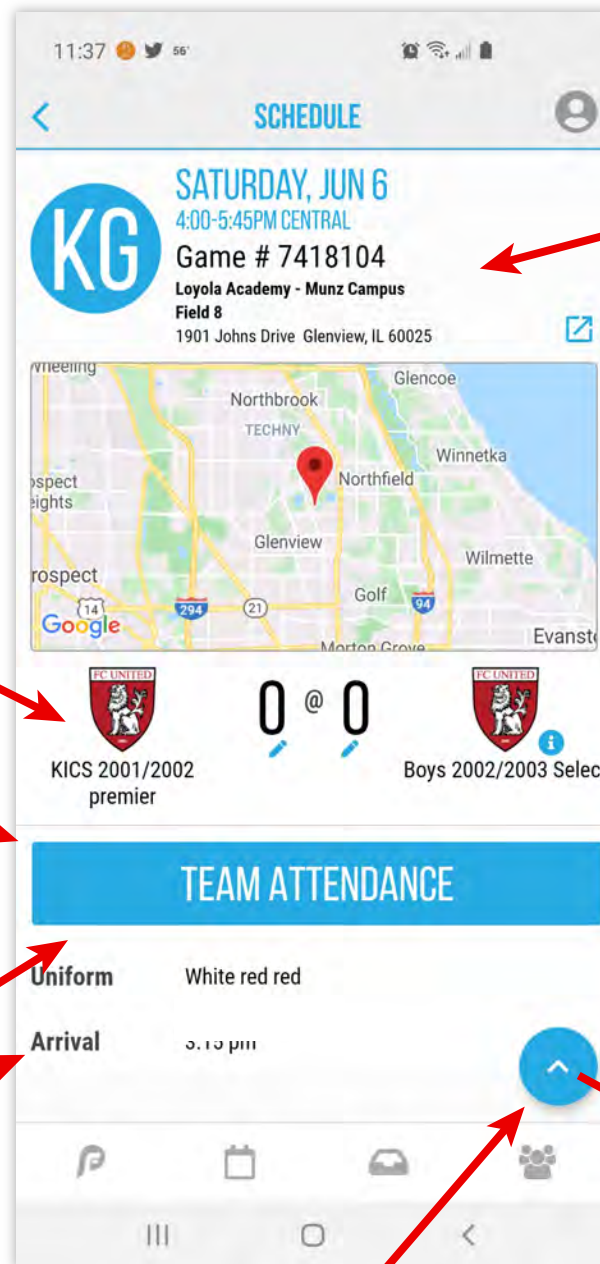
11:37 56°

SCHEDULE

KG

SATURDAY, JUN 6
4:00-5:45PM CENTRAL
Game # 7418104
Loyola Academy - Munz Campus
Field 8
1901 Johns Drive Glenview, IL 60025

Wheeling
Glencoe
Northbrook
TECHNY
Winnetka
Prospect Heights
Northfield
Glenview
Wilmette
Prospect
14
294
21
Golf
94
Google
Morton Grove
Evanst

FC UNITED
KICS 2001/2002 premier

0 @ 0

FC UNITED
Boys 2002/2003 Selec

TEAM ATTENDANCE

Uniform White red red

Arrival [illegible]